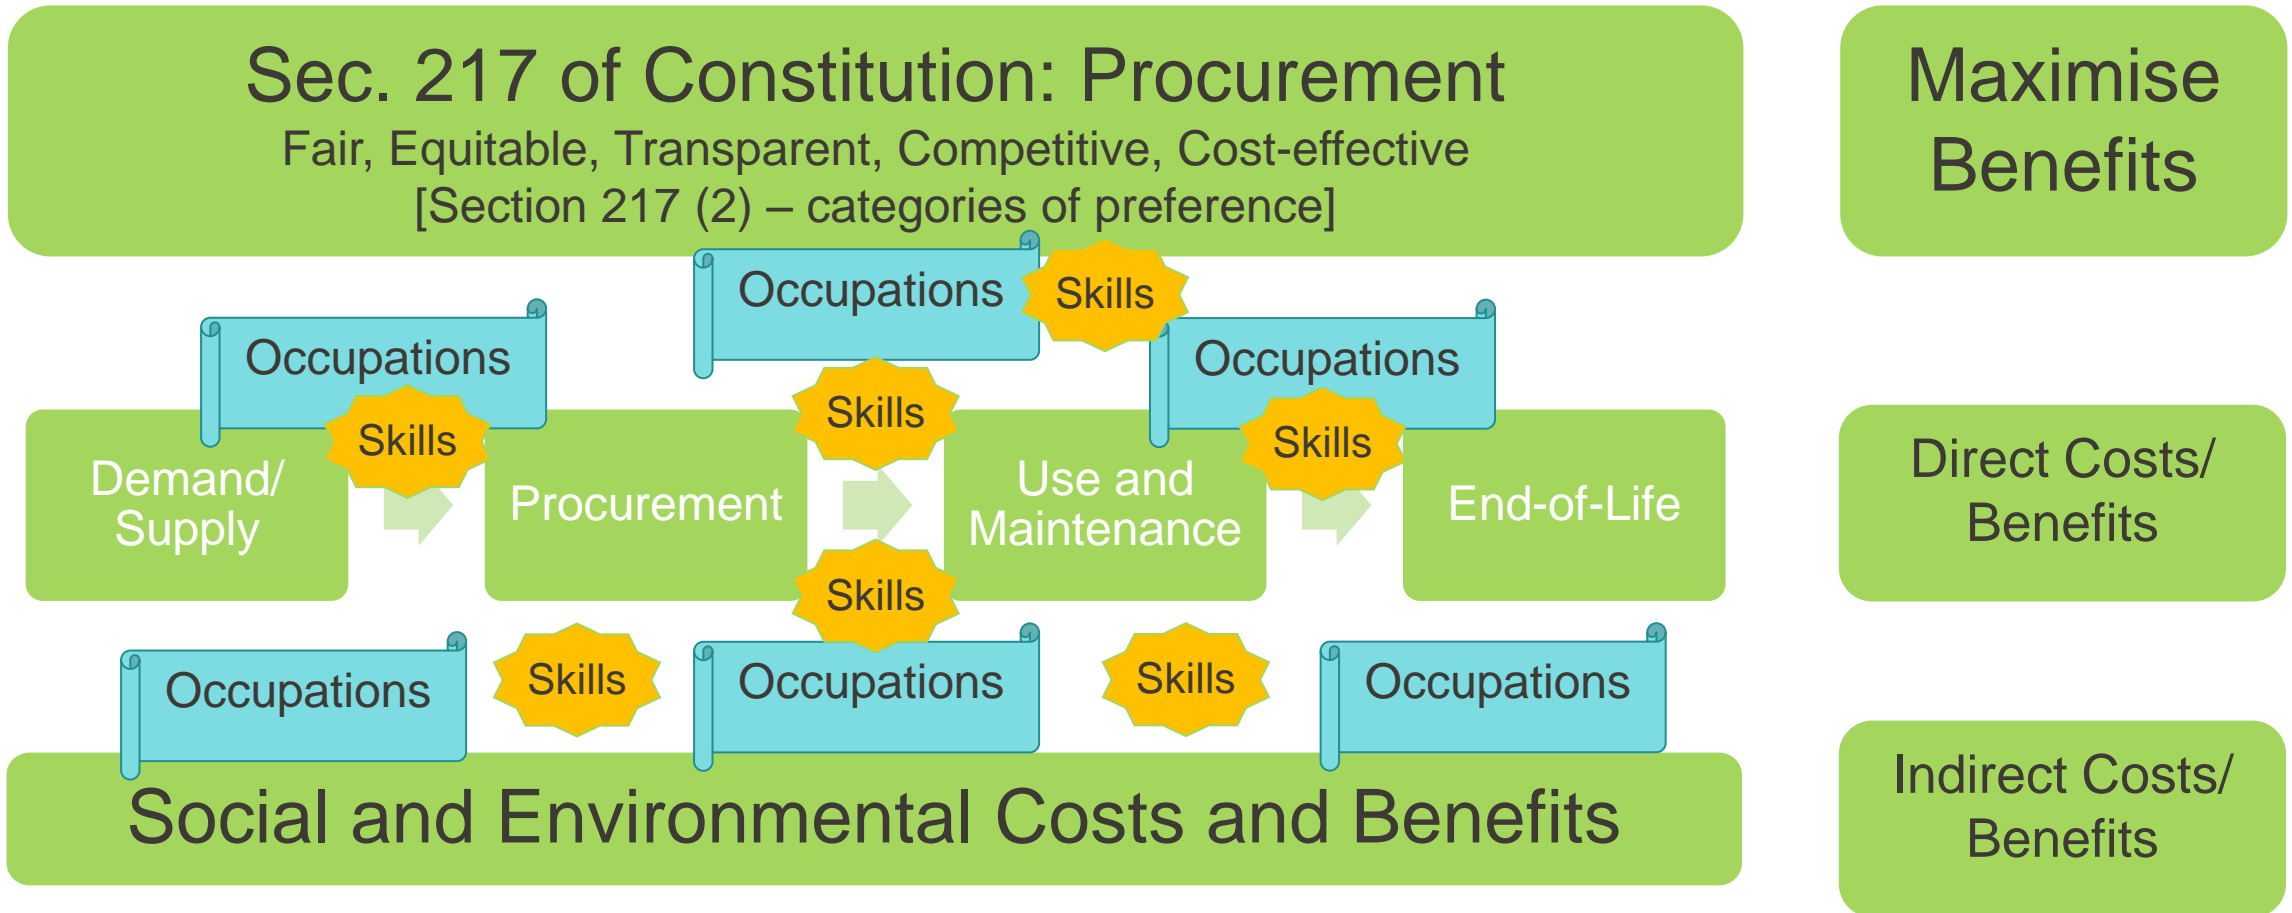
Sec. 217 of Constitution: Procurement
Fair, Equitable, Transparent, Competitive, Cost-effective
[Section 217 (2) – categories of preference]

Maximise Benefits

Occupations

Skills

Occupations

Occupations

Skills

Skills

Skills

Demand/ Supply

Procurement

Use and Maintenance

End-of-Life

Direct Costs/ Benefits

Skills

Occupations

Skills

Occupations

Skills

Occupations

Social and Environmental Costs and Benefits

Indirect Costs/ Benefits